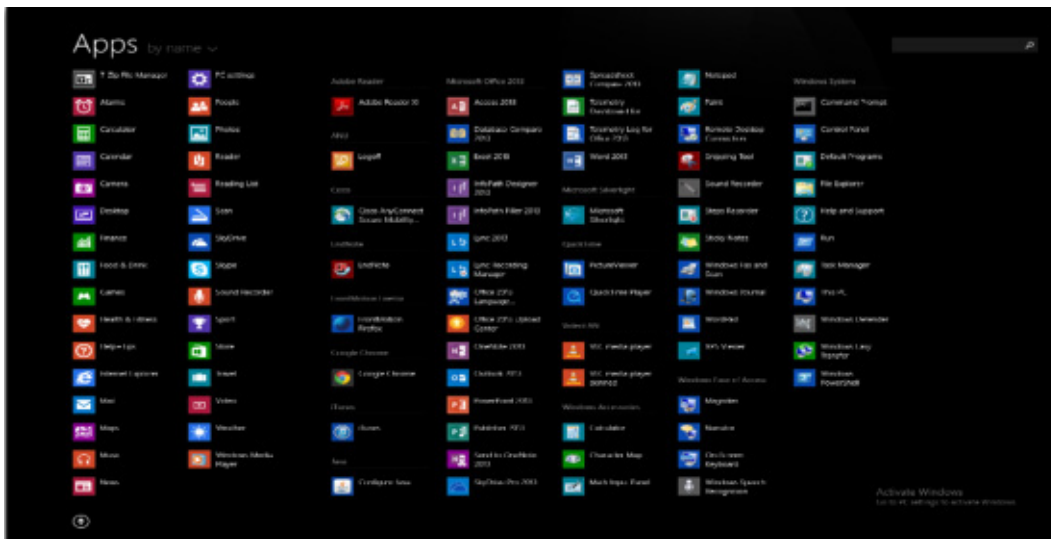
Apps by name

7-Zip File Manager
Alarms
Calculator
Calendar
Camera
Desktop
Finance
Food & Drink
Games
Health & Fitness
Help+Tips
Internet Explorer
Mail
Maps
Music
News

PC settings
People
Photos
Reader
Reading List
Scan
SkyDrive
Skype
Sound Recorder
Sport
Store
Travel
Video
Weather
Windows Media Player

Adobe Reader
Adobe Reader XI
Akiz
Logoff
Cisco
Cisco AnyConnect Secure Mobility...
OneNote
OneNote
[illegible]
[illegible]
Google Chrome
Google Chrome
iTunes
iTunes
Java
Configure Java

Microsoft Office 2013
Access 2013
Database Compare 2013
Excel 2013
InfoPath Designer 2013
InfoPath Filler 2013
Lync 2013
Lync Recording Manager
Office 2013 Language...
Office 2013 Upload Center
OneNote 2013
Outlook 2013
PowerPoint 2013
Publisher 2013
Send to OneNote 2013
SkyDrive Pro 2013

Spreadsheet Compare 2013
Telemetry Dashboard for...
Telemetry Log for Office 2013
Word 2013
Microsoft Silverlight
Microsoft Silverlight
QuickTime
PictureViewer
QuickTime Player
VideoLAN
VLC media player
VLC media player skinned
Windows Accessories
Calculator
Character Map
Math Input Panel

Notepad
Paint
Remote Desktop Connection
Snipping Tool
Sound Recorder
Steps Recorder
Sticky Notes
Windows Fax and Scan
Windows Journal
WordPad
XPS Viewer
Windows Ease of Access
Magnifier
Narrator
On-Screen Keyboard
Windows Speech Recognition

Windows System
Command Prompt
Control Panel
Default Programs
File Explorer
Help and Support
Run
Task Manager
This PC
Windows Defender
Windows Easy Transfer
Windows PowerShell

Activate Windows
Go to PC settings to activate Windows